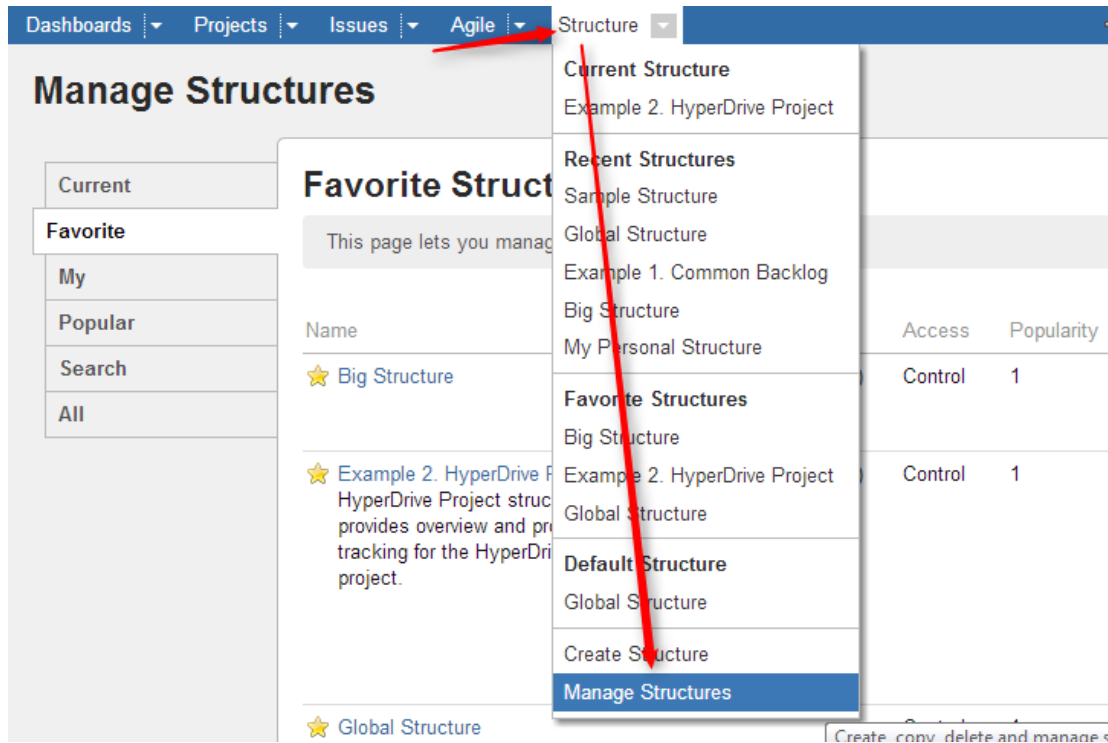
Dashboards Projects Issues Agile Structure

Manage Structures

Current
Favorite
My
Popular
Search
All

Favorite Struct

This page lets you manag

Name

Big Structure

Example 2. HyperDrive P
HyperDrive Project struc
provides overview and pr
tracking for the HyperDri
project.

Global Structure

Access Popularity
Control 1
Control 1

Current Structure
Example 2. HyperDrive Project

Recent Structures
Sample Structure
Global Structure
Example 1. Common Backlog
Big Structure
My Personal Structure

Favorite Structures
Big Structure
Example 2. HyperDrive Project
Global Structure

Default Structure
Global Structure

Create Structure
Manage Structures

Create, copy, delete and manage s